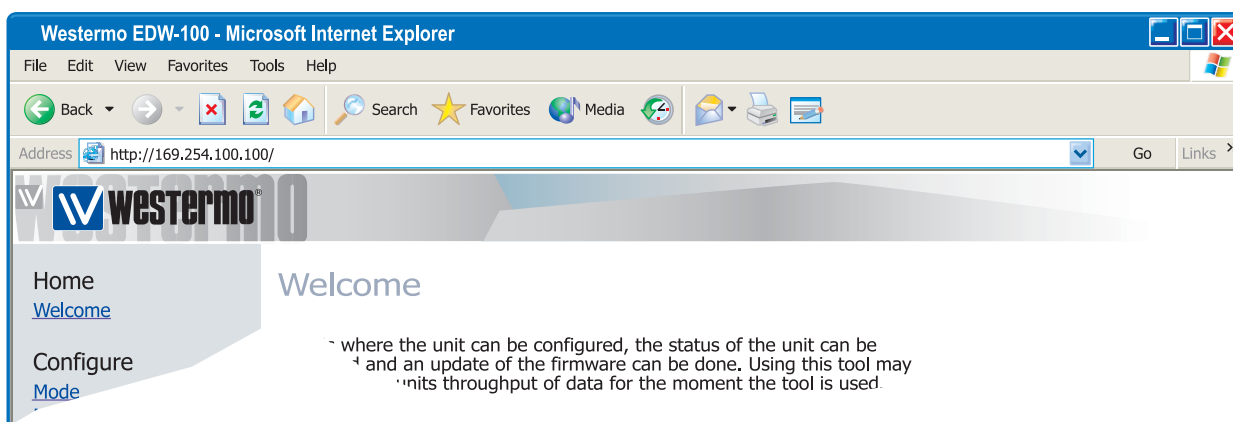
Westermo EDW-100 - Microsoft Internet Explorer

File Edit View Favorites Tools Help

Back Search Favorites Media

Address http://169.254.100.100/ Go Links

westermo

Home
Welcome

Configure
Mode

Welcome

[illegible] where the unit can be configured, the status of the unit can be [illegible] and an update of the firmware can be done. Using this tool may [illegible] units throughput of data for the moment the tool is used.